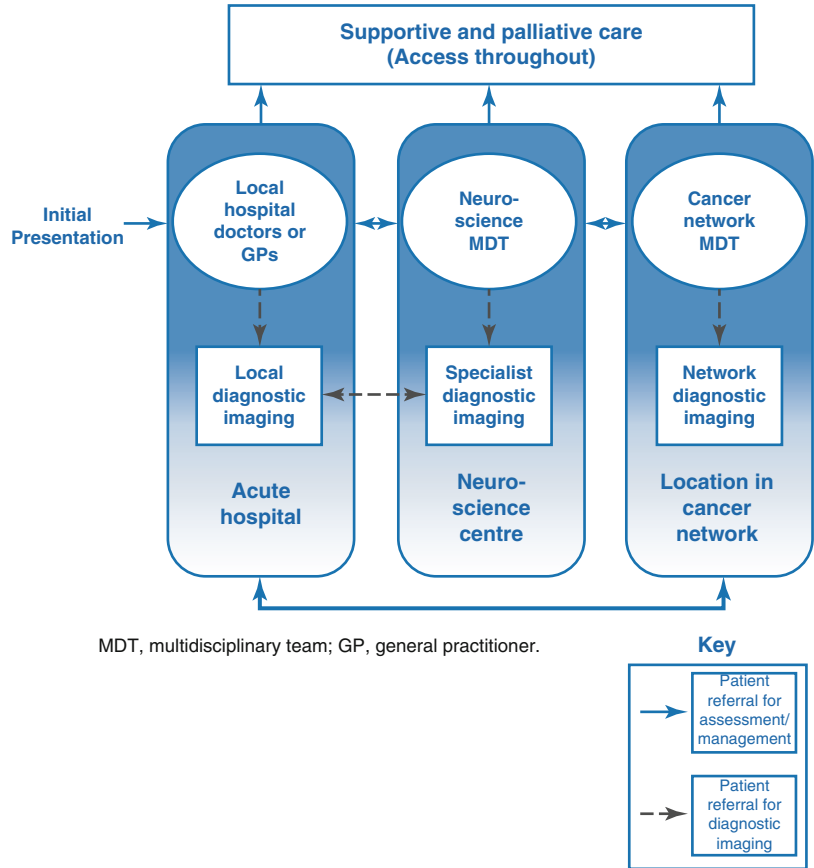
Supportive and palliative care
(Access throughout)

Initial Presentation

Local hospital doctors or GPs

Neuro-science MDT

Cancer network MDT

Local diagnostic imaging

Specialist diagnostic imaging

Network diagnostic imaging

Acute hospital

Neuro-science centre

Location in cancer network

MDT, multidisciplinary team; GP, general practitioner.

Key

Patient referral for assessment/ management

Patient referral for diagnostic imaging